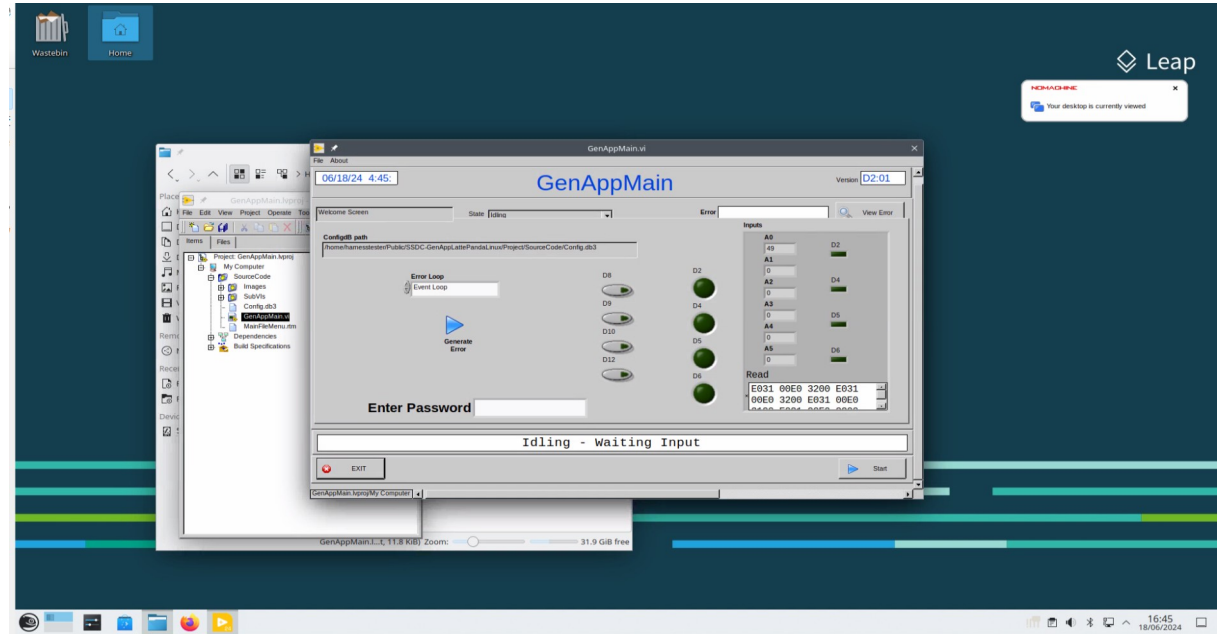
Wastebin
Home

Leap

NOMACHINE
Your desktop is currently viewed

Place
Reme
Rece
Devic

GenAppMain.lvproj
File Edit View Project Operate Too
Items Files
Project: GenAppMain.lvproj
My Computer
SourceCode
Images
SubVIs
Config.db3
GenAppMain.vi
MainFileMenu.rtm
Dependencies
Build Specifications

GenAppMain.vi
File About
06/18/24 4:45:
GenAppMain
Version D2:01
Welcome Screen
State Idling
Error
View Error
ConfigdB path
/home/harnesstester/Public/SSDC-GenAppLattePandaLinux/Project/SourceCode/Config.db3
Error Loop
Event Loop
Generate Error
D8
D9
D10
D12
D2
D4
D5
D6
Inputs
A0
49
A1
0
A2
0
A3
0
A4
0
A5
0
D2
D4
D5
D6
Read
E031 00E0 3200 E031
00E0 3200 E031 00E0
Enter Password
Idling - Waiting Input
EXIT
Start
GenAppMain.lvproj/My Computer

GenAppMain.l...t, 11.8 KiB) Zoom:
31.9 GiB free

16:45
18/06/2024